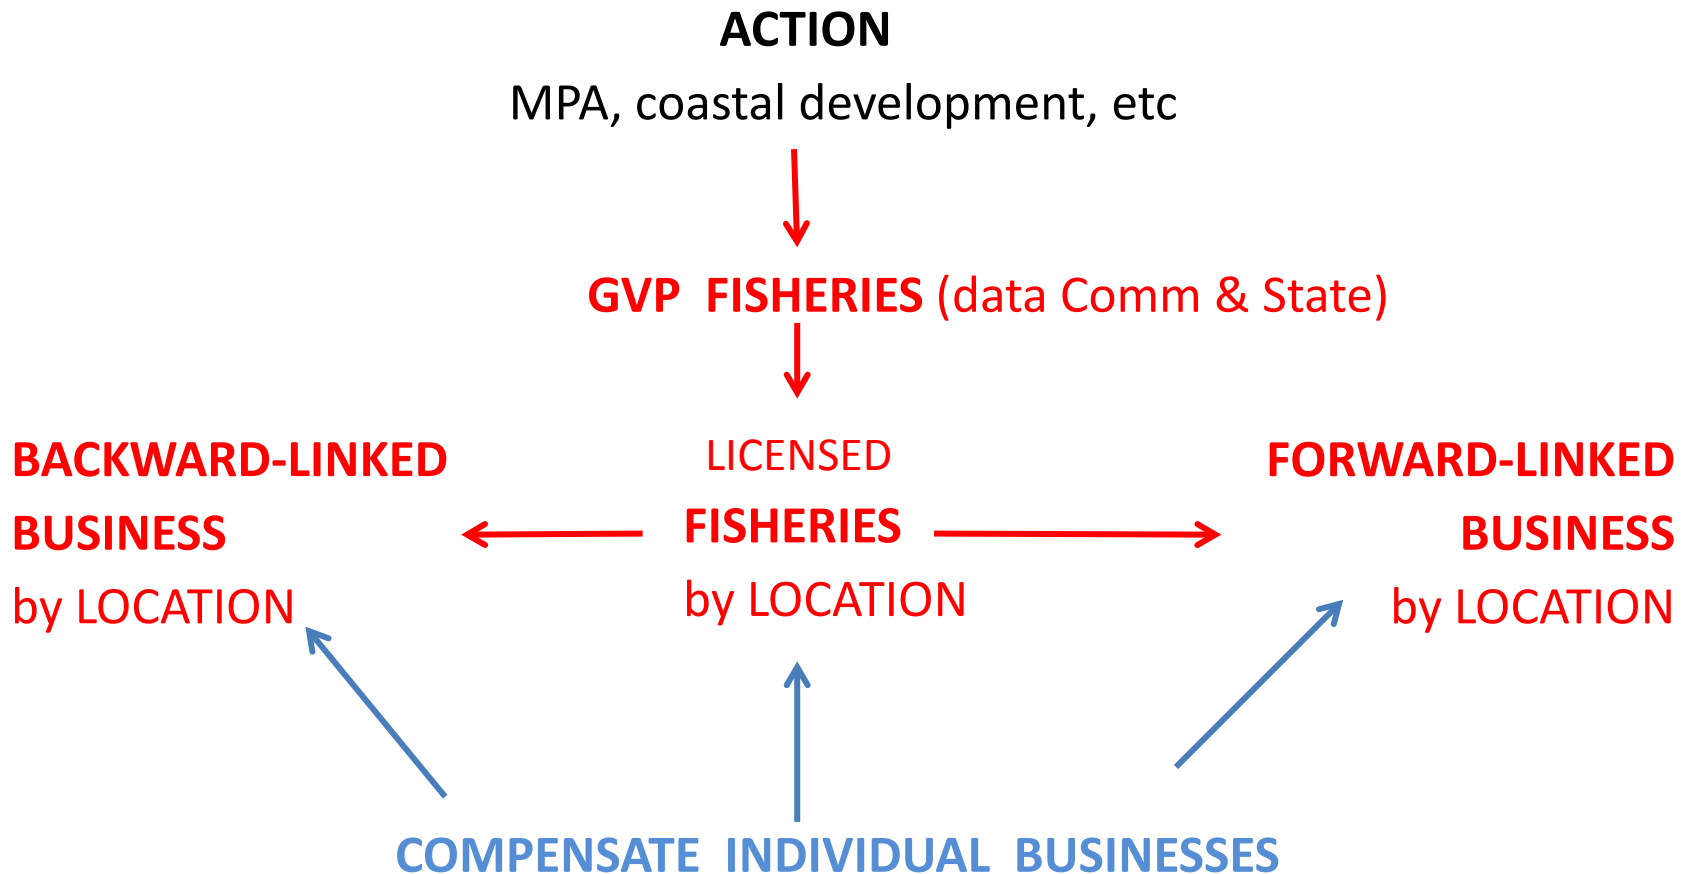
ACTION

MPA, coastal development, etc

GVP FISHERIES (data Comm & State)

BACKWARD-LINKED BUSINESS by LOCATION

LICENSED FISHERIES by LOCATION

FORWARD-LINKED BUSINESS by LOCATION

COMPENSATE INDIVIDUAL BUSINESSES